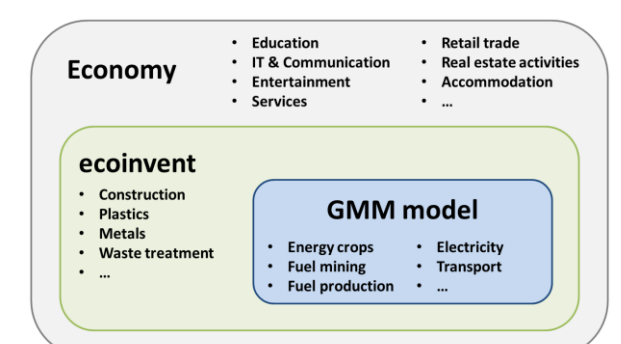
Economy

- Education
- IT & Communication
- Entertainment
- Services

- Retail trade
- Real estate activities
- Accommodation
- ...

ecoinvent

- Construction
- Plastics
- Metals
- Waste treatment
- ...

GMM model

- Energy crops
- Fuel mining
- Fuel production

- Electricity
- Transport
- ...